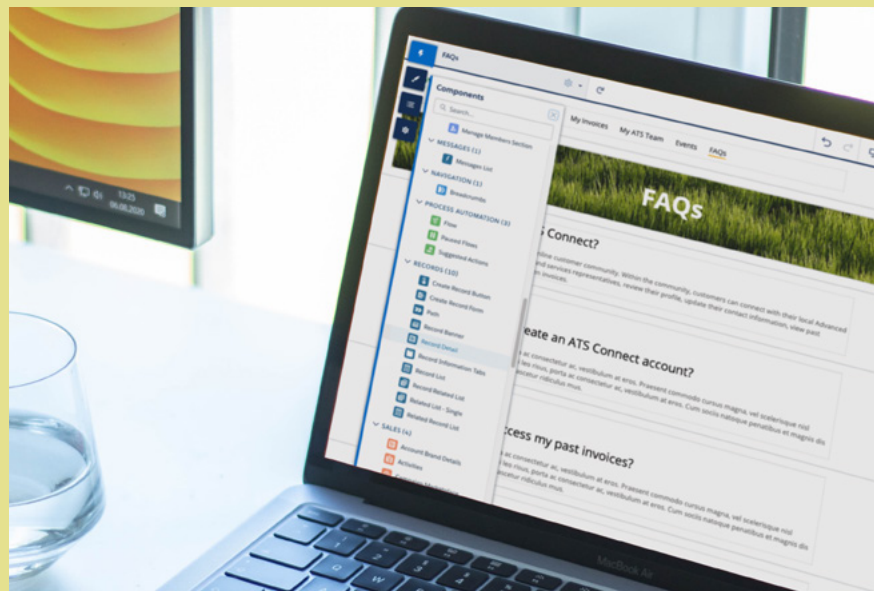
13:25
06.05.2020

FAQs

Components

Search...

Manage Members Section

MESSAGES (1)

Messages List

NAVIGATION (1)

Breadcrumbs

PROCESS AUTOMATION (3)

Flow

Paused Flows

Suggested Actions

RECORDS (10)

Create Record Button

Create Record Form

Path

Record Banner

Record Detail

Record Information Tabs

Record List

Record Related List

Related List - Single

Related Record List

SALES (4)

Account Brand Details

Activities

My Invoices

My ATS Team

Events

FAQs

FAQs

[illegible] Connect?

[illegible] customer community. Within the community, customers can connect with their local Advanced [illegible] services representatives, review their profile, update their contact information, view past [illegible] invoices.

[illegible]eate an ATS Connect account?

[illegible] consectetur ac, vestibulum at eros. Praesent commodo cursus magna, vel scelerisque nisl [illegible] leo risus, porta ac consectetur ac, vestibulum at eros. Cum sociis natoque penatibus et magnis dis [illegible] ridiculus mus.

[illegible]ccess my past invoices?

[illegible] consectetur ac, vestibulum at eros. Praesent commodo cursus magna, vel scelerisque nisl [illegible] leo risus, porta ac consectetur ac, vestibulum at eros. Cum sociis natoque penatibus et magnis dis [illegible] ridiculus mus.

MacBook Air